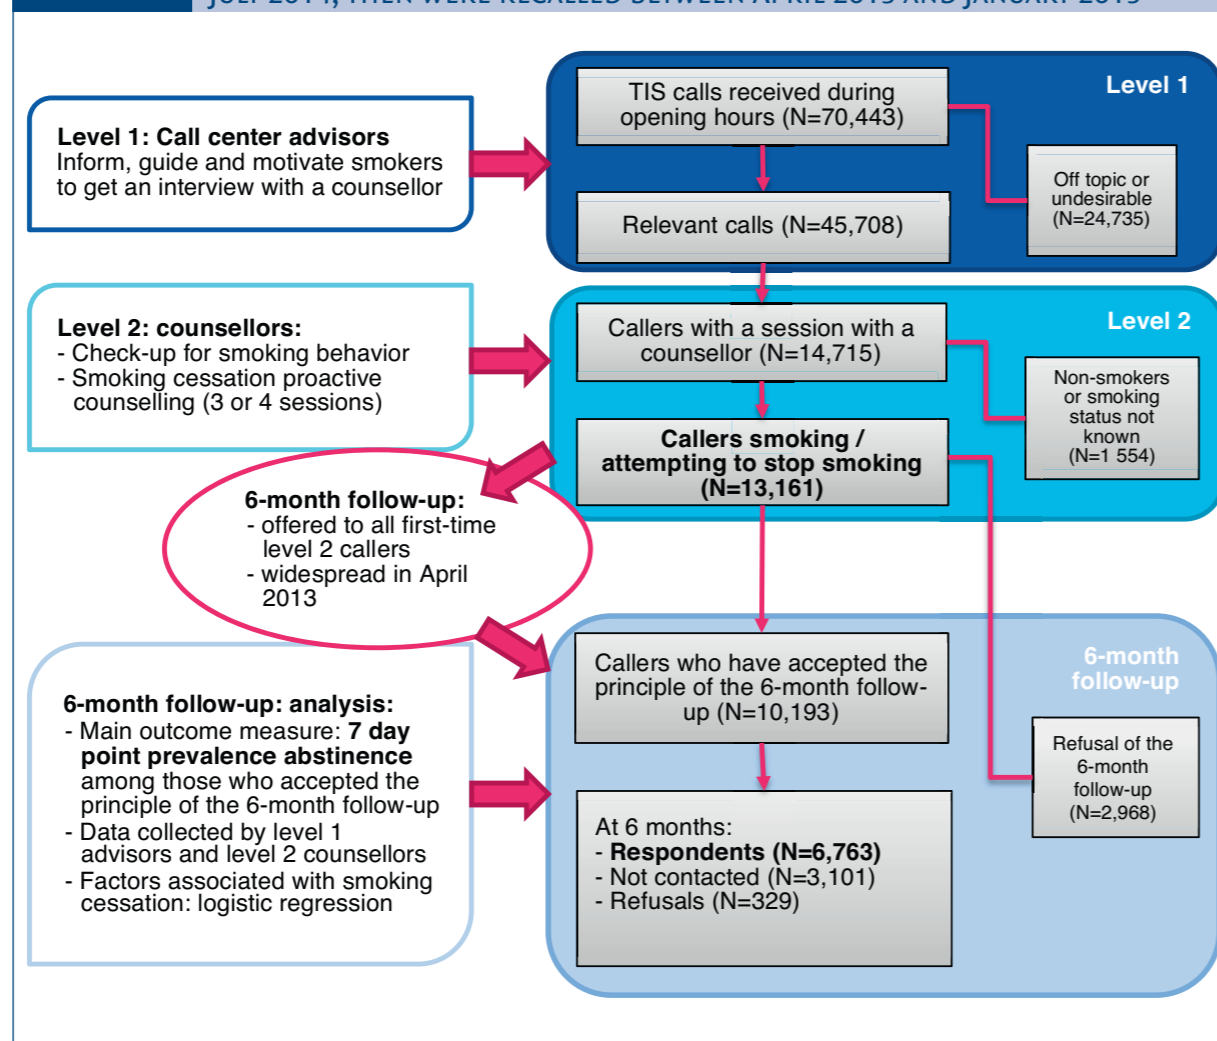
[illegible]

Level 1: Call center advisors
Inform, guide and motivate smokers to get an interview with a counsellor

Level 1

TIS calls received during opening hours (N=70,443)

Off topic or undesirable (N=24,735)

Relevant calls (N=45,708)

Level 2: counsellors:
- Check-up for smoking behavior
- Smoking cessation proactive counselling (3 or 4 sessions)

Level 2

Callers with a session with a counsellor (N=14,715)

Non-smokers or smoking status not known (N=1 554)

Callers smoking / attempting to stop smoking (N=13,161)

6-month follow-up:
- offered to all first-time level 2 callers
- widespread in April 2013

6-month follow-up

Callers who have accepted the principle of the 6-month follow-up (N=10,193)

Refusal of the 6-month follow-up (N=2,968)

6-month follow-up: analysis:
- Main outcome measure: 7 day point prevalence abstinence among those who accepted the principle of the 6-month follow-up
- Data collected by level 1 advisors and level 2 counsellors
- Factors associated with smoking cessation: logistic regression

At 6 months:
- Respondents (N=6,763)
- Not contacted (N=3,101)
- Refusals (N=329)